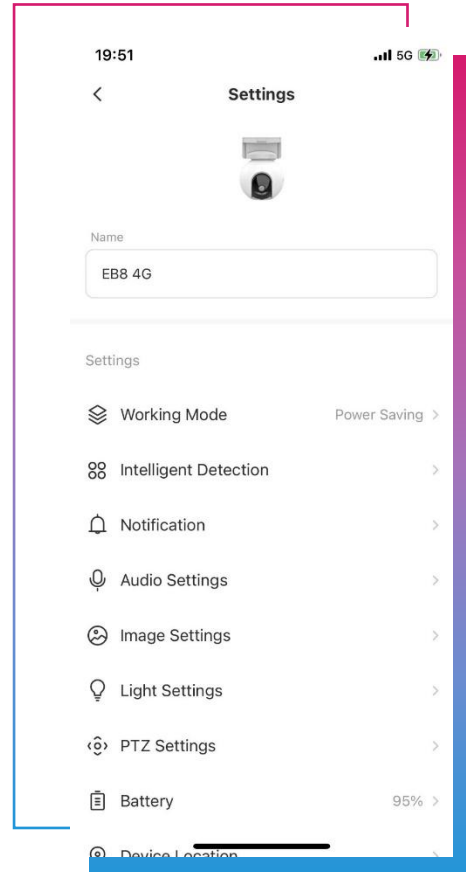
19:51

5G

<

Settings

Name

EB8 4G

Settings

Working Mode Power Saving >

Intelligent Detection >

Notification >

Audio Settings >

Image Settings >

Light Settings >

PTZ Settings >

Battery 95% >

Device Location >